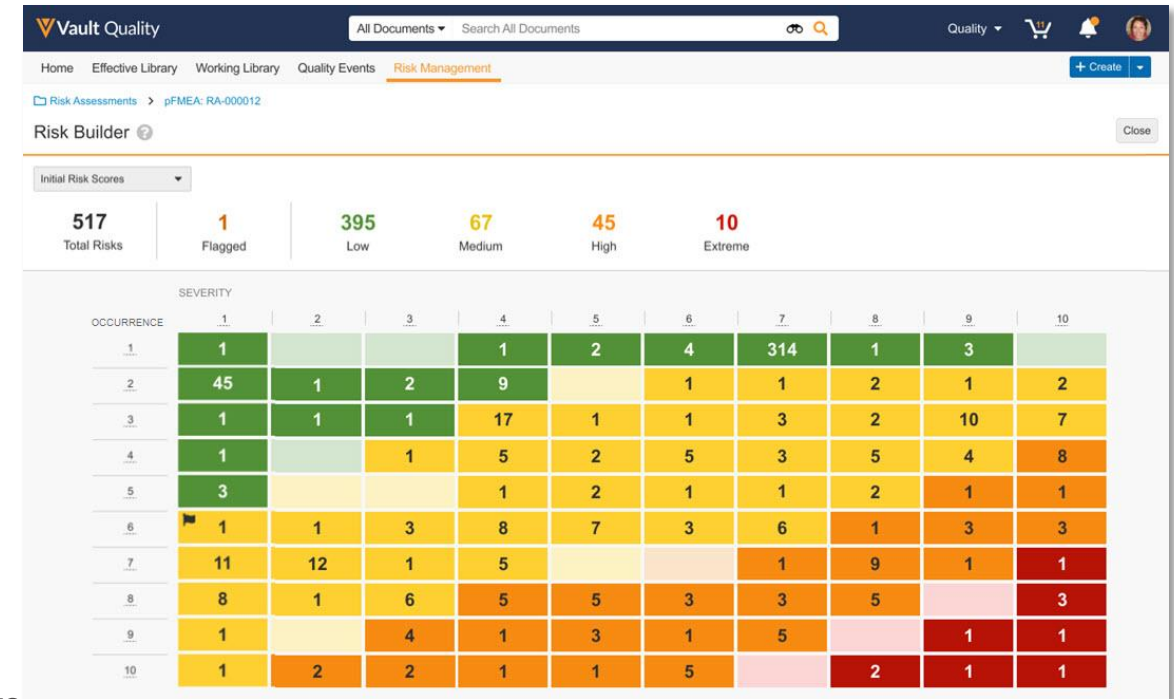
Vault Quality

All Documents ▾ Search All Documents

Quality ▾ 11

Home Effective Library Working Library Quality Events Risk Management

+ Create

Risk Assessments > pFMEA: RA-000012

Risk Builder

Close

Initial Risk Scores

517 Total Risks
1 Flagged
395 Low
67 Medium
45 High
10 Extreme

SEVERITY

| OCCURRENCE | 1 | 2 | 3 | 4 | 5 | 6 | 7 | 8 | 9 | 10 |
|---|---|---|---|---|---|---|---|---|---|---|
| 1 | 1 | | | 1 | 2 | 4 | 314 | 1 | 3 | |
| 2 | 45 | 1 | 2 | 9 | | 1 | 1 | 2 | 1 | 2 |
| 3 | 1 | 1 | 1 | 17 | 1 | 1 | 3 | 2 | 10 | 7 |
| 4 | 1 | | 1 | 5 | 2 | 5 | 3 | 5 | 4 | 8 |
| 5 | 3 | | | 1 | 2 | 1 | 1 | 2 | 1 | 1 |
| 6 | 1 | 1 | 3 | 8 | 7 | 3 | 6 | 1 | 3 | 3 |
| 7 | 11 | 12 | 1 | 5 | | | 1 | 9 | 1 | 1 |
| 8 | 8 | 1 | 6 | 5 | 5 | 3 | 3 | 5 | | 3 |
| 9 | 1 | | 4 | 1 | 3 | 1 | 5 | | 1 | 1 |
| 10 | 1 | 2 | 2 | 1 | 1 | 5 | | 2 | 1 | 1 |